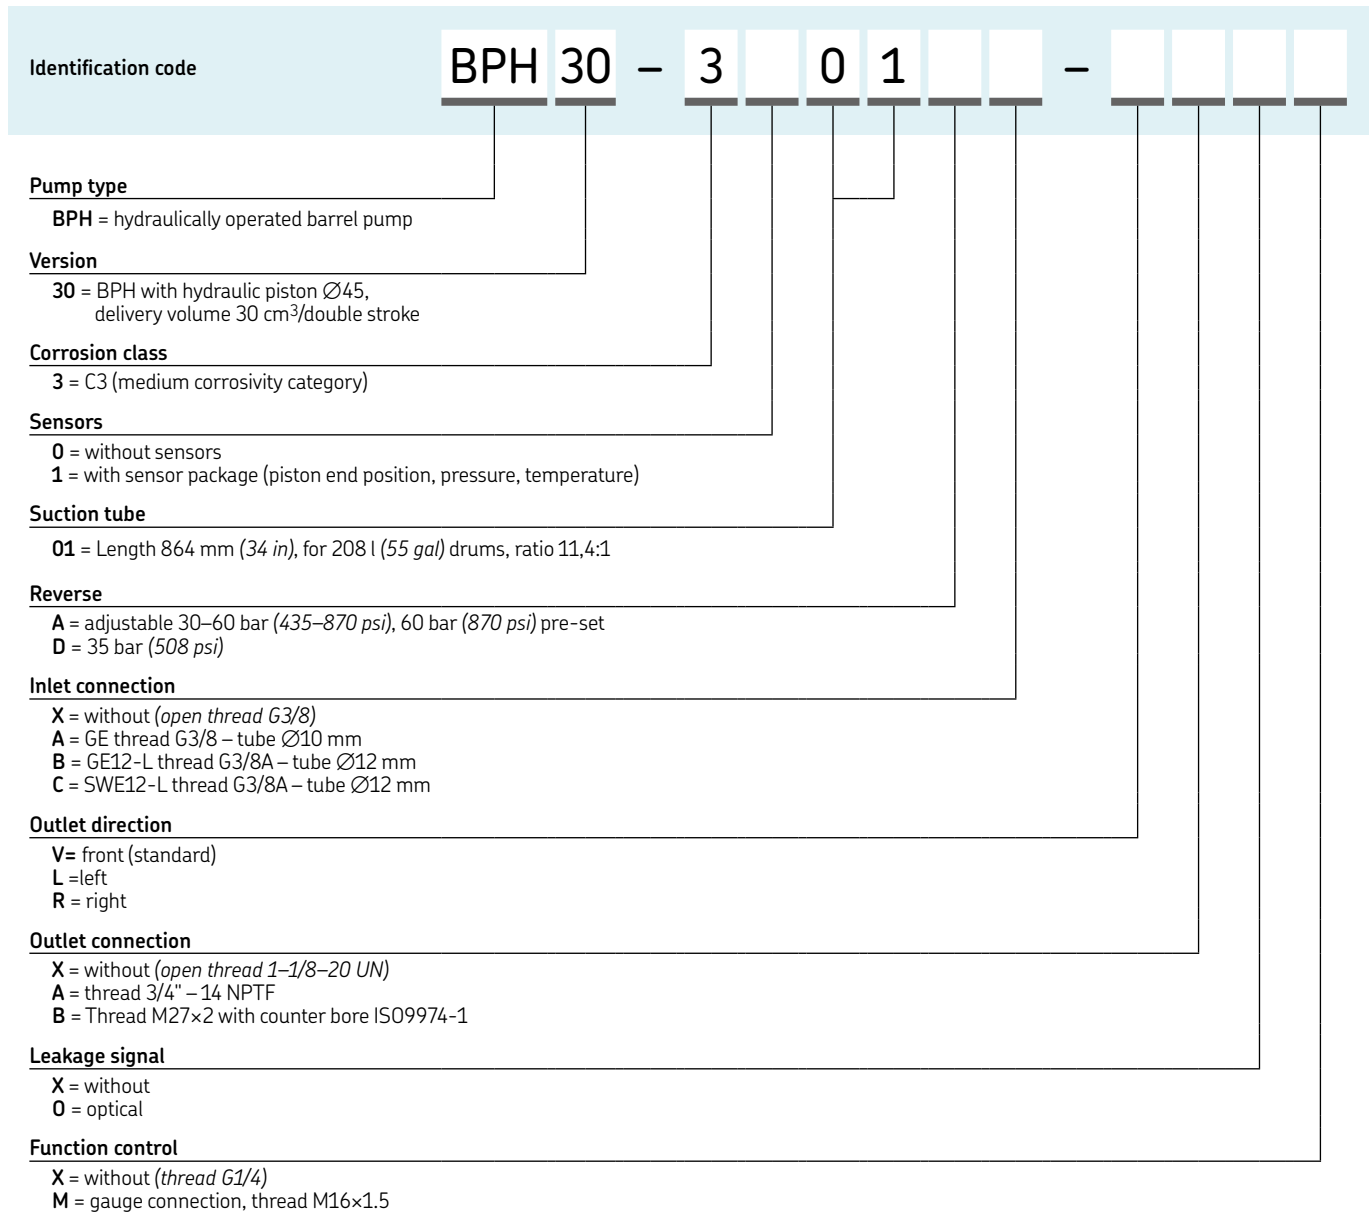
Identification code BPH 30 – 3 0 1 –

Pump type
BPH = hydraulically operated barrel pump

Version
30 = BPH with hydraulic piston ∅45, delivery volume 30 cm$^3$/double stroke

Corrosion class
3 = C3 (medium corrosivity category)

Sensors
0 = without sensors
1 = with sensor package (piston end position, pressure, temperature)

Suction tube
01 = Length 864 mm (34 in), for 208 l (55 gal) drums, ratio 11,4:1

Reverse
A = adjustable 30–60 bar (435–870 psi), 60 bar (870 psi) pre-set
D = 35 bar (508 psi)

Inlet connection
X = without (open thread G3/8)
A = GE thread G3/8 – tube ∅10 mm
B = GE12-L thread G3/8A – tube ∅12 mm
C = SWE12-L thread G3/8A – tube ∅12 mm

Outlet direction
V= front (standard)
L =left
R = right

Outlet connection
X = without (open thread 1–1/8–20 UN)
A = thread 3/4" – 14 NPTF
B = Thread M27×2 with counter bore ISO9974-1

Leakage signal
X = without
O = optical

Function control
X = without (thread G1/4)
M = gauge connection, thread M16×1.5